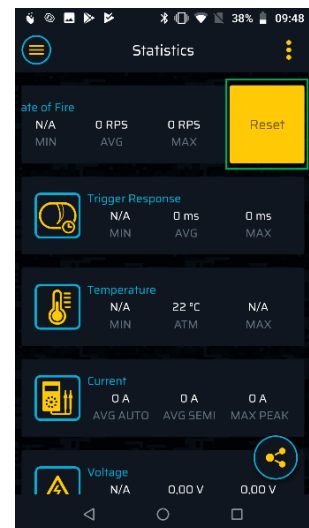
38% 09:48

Statistics

ate of Fire
N/A MIN
0 RPS AVG
0 RPS MAX

Reset

Trigger Response
N/A MIN
0 ms AVG
0 ms MAX

Temperature
N/A MIN
22 °C ATM
N/A MAX

Current
0 A AVG AUTO
0 A AVG SEMI
0 A MAX PEAK

Voltage
N/A
0,00 V
0,00 V